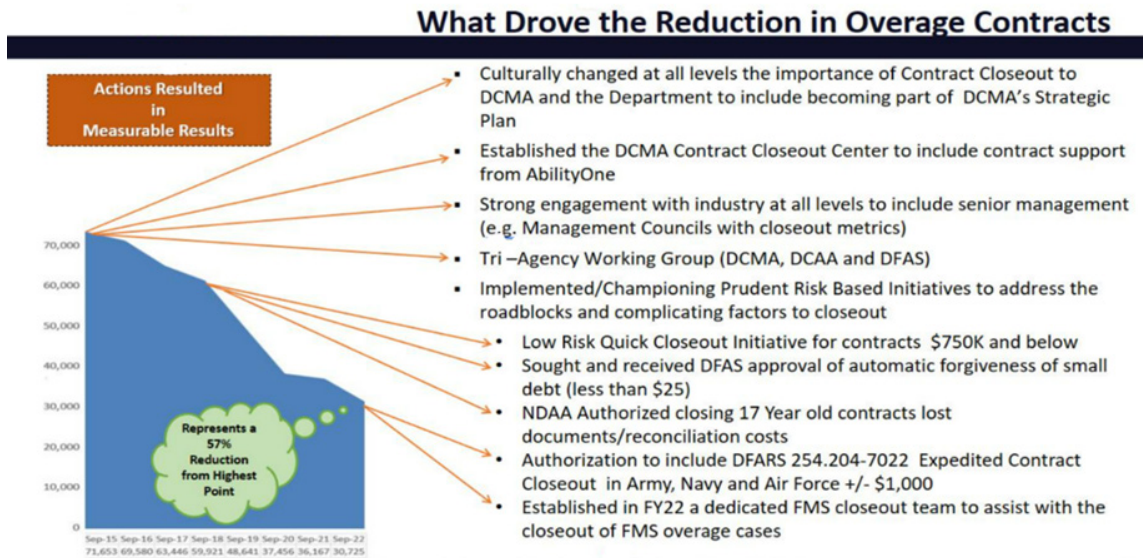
What Drove the Reduction in Overage Contracts

Actions Resulted in Measurable Results

70,000
60,000
50,000
40,000
30,000
20,000
10,000
0

Represents a 57% Reduction from Highest Point

Sep-15 Sep-16 Sep-17 Sep-18 Sep-19 Sep-20 Sep-21 Sep-22
71,653 69,580 63,446 59,921 48,641 37,456 36,167 30,725

- Culturally changed at all levels the importance of Contract Closeout to DCMA and the Department to include becoming part of DCMA's Strategic Plan
- Established the DCMA Contract Closeout Center to include contract support from AbilityOne
- Strong engagement with industry at all levels to include senior management (e.g. Management Councils with closeout metrics)
- Tri –Agency Working Group (DCMA, DCAA and DFAS)
- Implemented/Championing Prudent Risk Based Initiatives to address the roadblocks and complicating factors to closeout
  - Low Risk Quick Closeout Initiative for contracts $750K and below
  - Sought and received DFAS approval of automatic forgiveness of small debt (less than $25)
  - NDAA Authorized closing 17 Year old contracts lost documents/reconciliation costs
  - Authorization to include DFARS 254.204-7022 Expedited Contract Closeout in Army, Navy and Air Force +/- $1,000
  - Established in FY22 a dedicated FMS closeout team to assist with the closeout of FMS overage cases